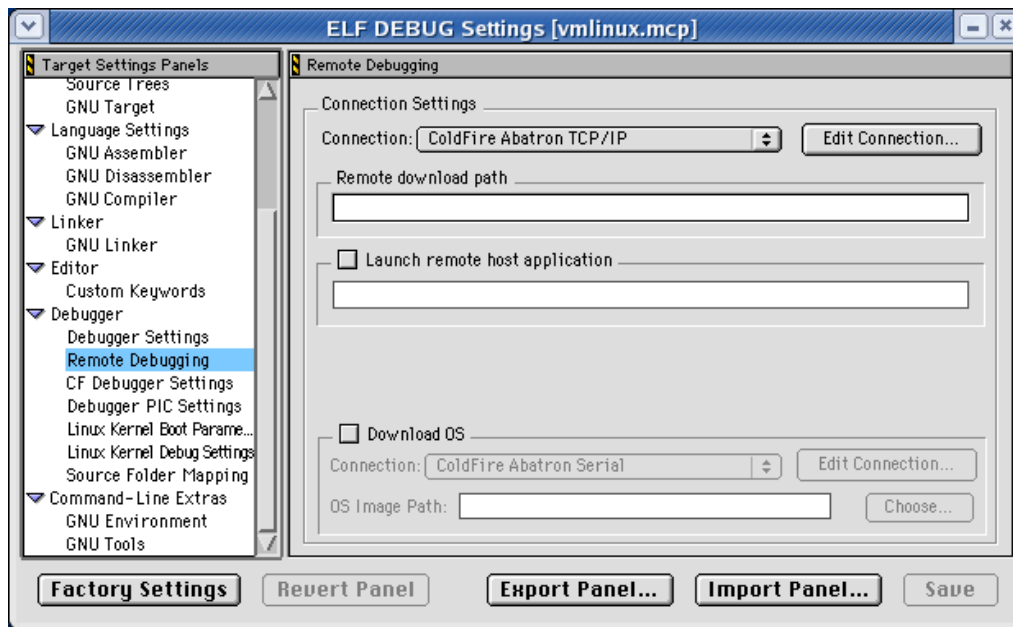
ELF DEBUG Settings [vmlinux.mcp]

Target Settings Panels
Source Trees
GNU Target
Language Settings
GNU Assembler
GNU Disassembler
GNU Compiler
Linker
GNU Linker
Editor
Custom Keywords
Debugger
Debugger Settings
Remote Debugging
CF Debugger Settings
Debugger PIC Settings
Linux Kernel Boot Parame...
Linux Kernel Debug Settings
Source Folder Mapping
Command-Line Extras
GNU Environment
GNU Tools

Remote Debugging

Connection Settings
Connection: ColdFire Abatron TCP/IP
Edit Connection...

Remote download path

Launch remote host application

Download OS
Connection: ColdFire Abatron Serial
Edit Connection...
OS Image Path:
Choose...

Factory Settings
Revert Panel
Export Panel...
Import Panel...
Save